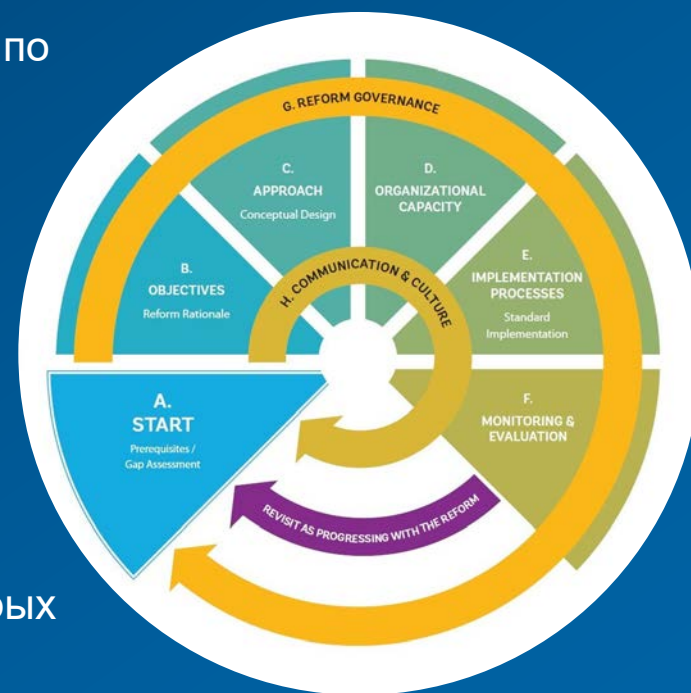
по

ых

G. REFORM GOVERNANCE

C.
APPROACH
Conceptual Design

D.
ORGANIZATIONAL CAPACITY

B.
OBJECTIVES
Reform Rationale

H. COMMUNICATION & CULTURE

E.
IMPLEMENTATION PROCESSES
Standard Implementation

A.
START
Prerequisites / Gap Assessment

F.
MONITORING & EVALUATION

REVISIT AS PROGRESSING WITH THE REFORM